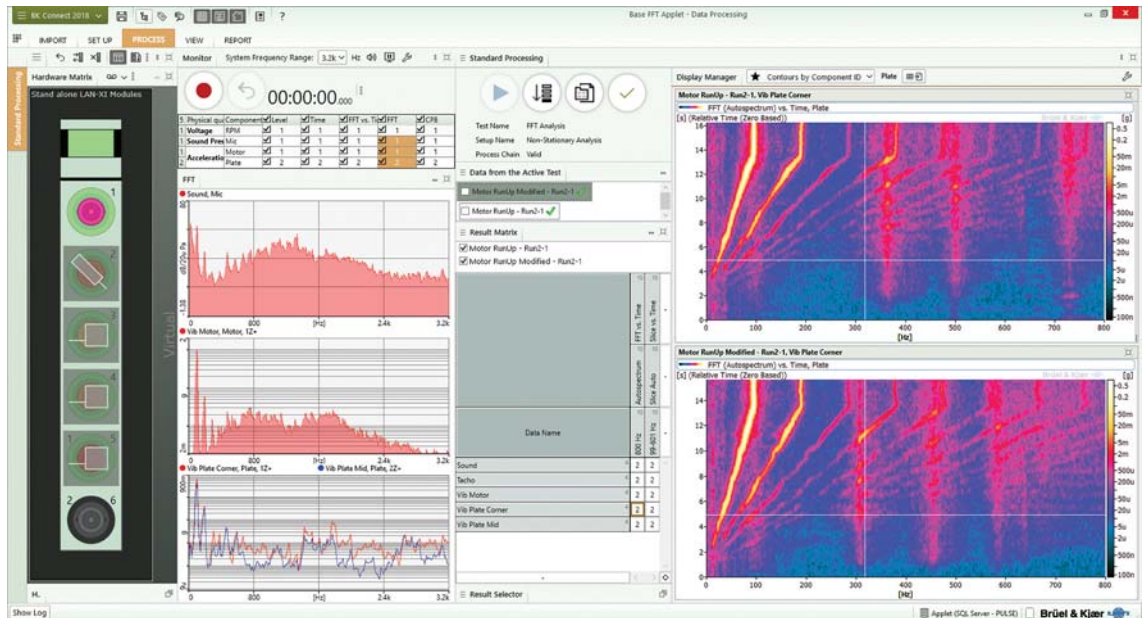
BK Connect 2018 ? Base FFT Applet - Data Processing

IMPORT SET UP PROCESS VIEW REPORT

Monitor System Frequency Range: 3.2k Hz

Standard Processing

Display Manager Contours by Component ID Plate

Hardware Matrix

Stand alone LAN-XI Modules

Standard Processing

Virtual

00:00:00.000

| Physical qu | Component | Level | | Time | | FFT vs. Ti | | FFT | | CPB | |
|---|---|---|---|---|---|---|---|---|---|---|---|
| Voltage | RPM | ☑ | 1 | ☑ | 1 | ☑ | 1 | ☑ | 1 | ☑ | 1 |
| Sound Pres | Mic | ☑ | 1 | ☑ | 1 | ☑ | 1 | ☑ | 1 | ☑ | 1 |
| Acceleratio | Motor | ☑ | 1 | ☑ | 1 | ☑ | 1 | ☑ | 1 | ☑ | 1 |
| | Plate | ☑ | 2 | ☑ | 2 | ☑ | 2 | ☑ | 2 | ☑ | 2 |

FFT

Sound, Mic

dB/20u Pa

0 800 [Hz] 2.4k 3.2k

Vib Motor, Motor, 1Z+

0 800 [Hz] 2.4k 3.2k

Vib Plate Corner, Plate, 1Z+ Vib Plate Mid, Plate, 2Z+

0 800 [Hz] 2.4k 3.2k

Test Name FFT Analysis
Setup Name Non-Stationary Analysis
Process Chain Valid

Data from the Active Test

Motor RunUp Modified - Run2-1
Motor RunUp - Run2-1

Result Matrix

Motor RunUp - Run2-1
Motor RunUp Modified - Run2-1

FFT vs. Time | Slice vs. Time | Autospectrum | Slice Auto | 800 Hz | 99-801 Hz

Data Name

| Sound | 2 | 2 |
|---|---|---|
| Tacho | 2 | 2 |
| Vib Motor | 2 | 2 |
| Vib Plate Corner | 2 | 2 |
| Vib Plate Mid | 2 | 2 |

Result Selector

Motor RunUp - Run2-1, Vib Plate Corner
FFT (Autospectrum) vs. Time, Plate
[s] (Relative Time (Zero Based)) [g]
Brüel & Kjær
16 14 12 10 8 6 4 2
0 100 200 300 400 500 600 700 800
[Hz]
0.5 0.2 0.1 50m 20m 10m 5m 2m 1m 500u 200u 100u 50u 20u 10u 5u 2u 1u 500n 200n 100n

Motor RunUp Modified - Run2-1, Vib Plate Corner
FFT (Autospectrum) vs. Time, Plate
[s] (Relative Time (Zero Based)) [g]
Brüel & Kjær
14 12 10 8 6 4 2
0 100 200 300 400 500 600 700 800
[Hz]
0.5 0.2 0.1 50m 20m 10m 5m 2m 1m 500u 200u 100u 50u 20u 10u 5u 2u 1u 500n 200n 100n

Show Log Applet (SQL Server - PULSE) Brüel & Kjær